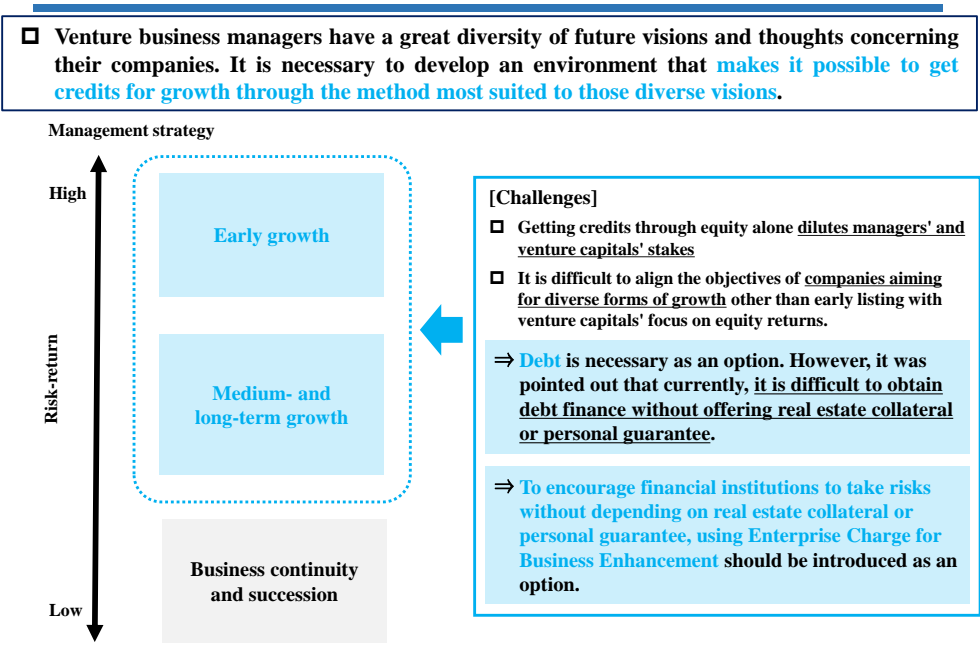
□ Venture business managers have a great diversity of future visions and thoughts concerning their companies. It is necessary to develop an environment that makes it possible to get credits for growth through the method most suited to those diverse visions.

Management strategy

High

Risk-return

Low

Early growth

Medium- and long-term growth

Business continuity and succession

[Challenges]

□ Getting credits through equity alone dilutes managers' and venture capitals' stakes

□ It is difficult to align the objectives of companies aiming for diverse forms of growth other than early listing with venture capitals' focus on equity returns.

⇒ Debt is necessary as an option. However, it was pointed out that currently, it is difficult to obtain debt finance without offering real estate collateral or personal guarantee.

⇒ To encourage financial institutions to take risks without depending on real estate collateral or personal guarantee, using Enterprise Charge for Business Enhancement should be introduced as an option.